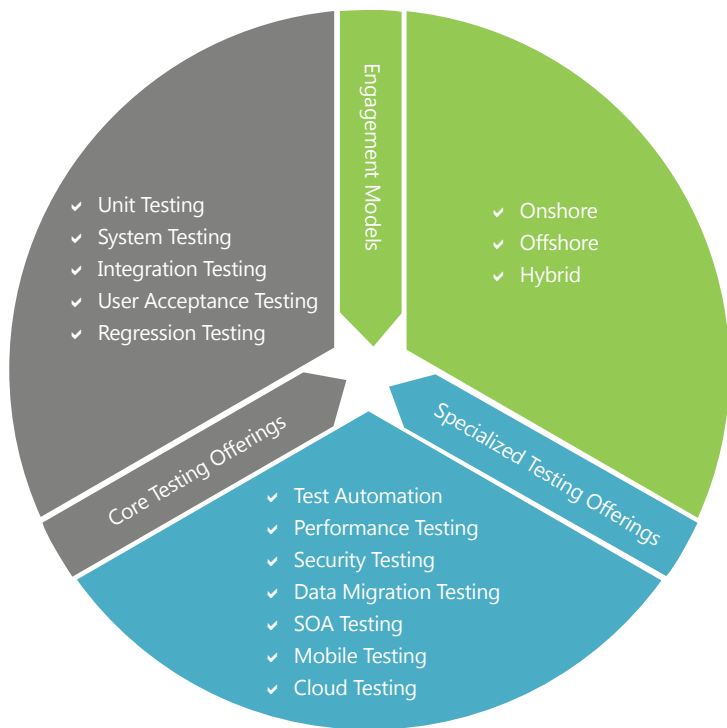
Engagement Models

Onshore
Offshore
Hybrid

Unit Testing
System Testing
Integration Testing
User Acceptance Testing
Regression Testing

Core Testing Offerings

Specialized Testing Offerings

Test Automation
Performance Testing
Security Testing
Data Migration Testing
SOA Testing
Mobile Testing
Cloud Testing